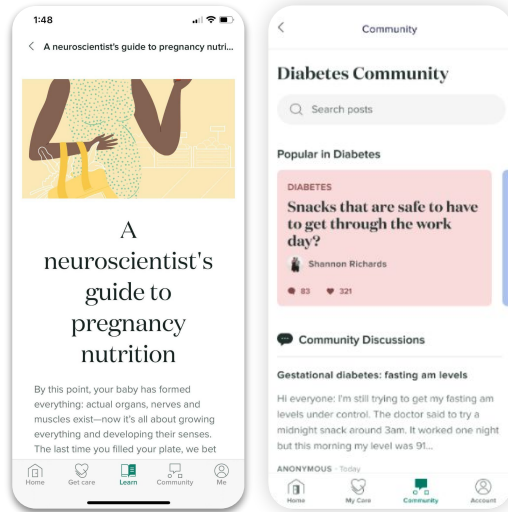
1:48

A neuroscientist's guide to pregnancy nutri...

A neuroscientist's guide to pregnancy nutrition

By this point, your baby has formed everything: actual organs, nerves and muscles exist—now it's all about growing everything and developing their senses. The last time you filled your plate, we bet

Home Get care Learn Community Me

Community

Diabetes Community

Search posts

Popular in Diabetes

DIABETES

Snacks that are safe to have to get through the work day?

Shannon Richards

83 321

Community Discussions

Gestational diabetes: fasting am levels

Hi everyone: I'm still trying to get my fasting am levels under control. The doctor said to try a midnight snack around 3am. It worked one night but this morning my level was 91...

ANONYMOUS · Today

Home My Care Community Account